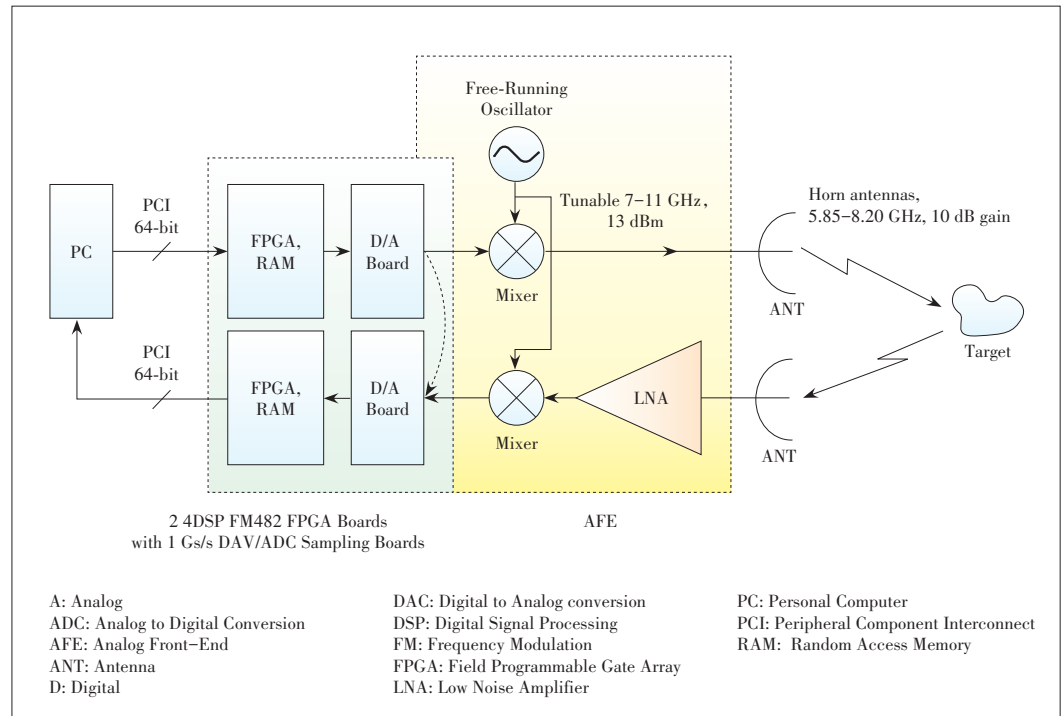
Free-Running Oscillator

PCI 64-bit

PC

FPGA, RAM

D/A Board

Tunable 7–11 GHz, 13 dBm

Horn antennas, 5.85–8.20 GHz, 10 dB gain

Mixer

ANT

Target

PCI 64-bit

FPGA, RAM

D/A Board

Mixer

LNA

ANT

2 4DSP FM482 FPGA Boards with 1 Gs/s DAV/ADC Sampling Boards

AFE

A: Analog
ADC: Analog to Digital Conversion
AFE: Analog Front-End
ANT: Antenna
D: Digital

DAC: Digital to Analog conversion
DSP: Digital Signal Processing
FM: Frequency Modulation
FPGA: Field Programmable Gate Array
LNA: Low Noise Amplifier

PC: Personal Computer
PCI: Peripheral Component Interconnect
RAM: Random Access Memory